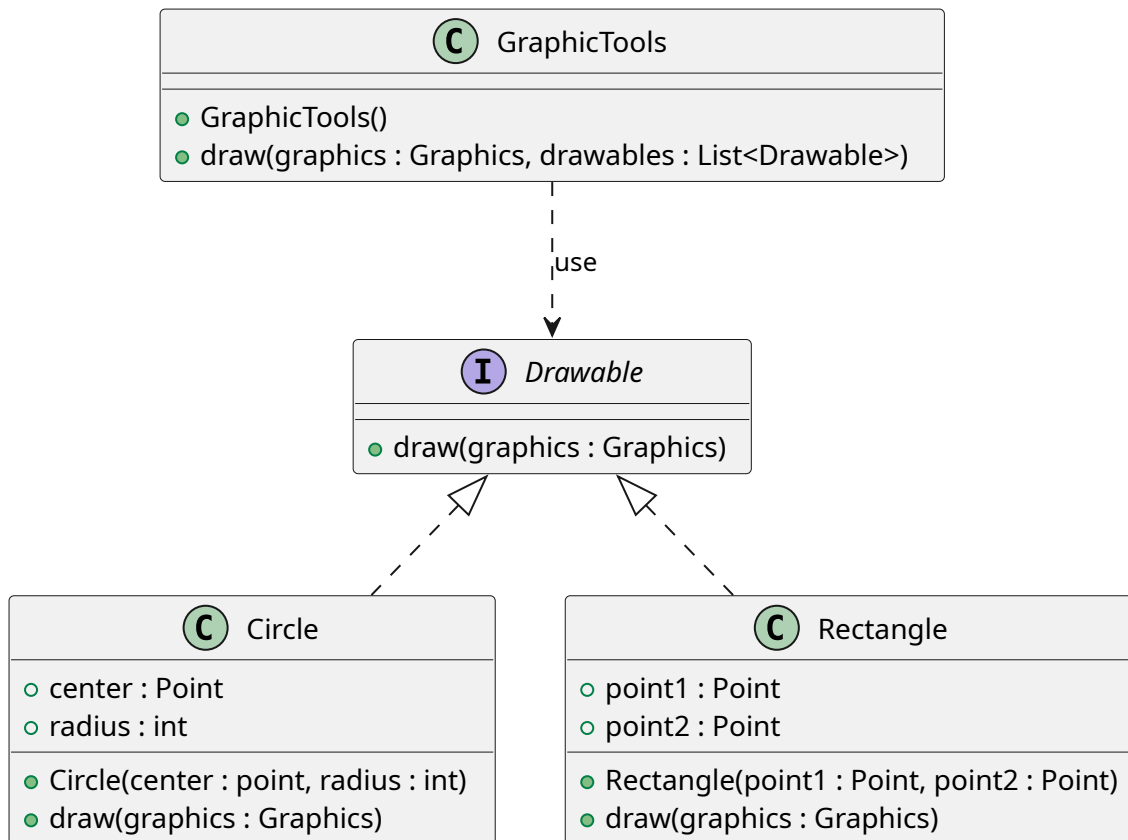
C GraphicTools

GraphicTools()
draw(graphics : Graphics, drawables : List<Drawable>)

use

I Drawable

draw(graphics : Graphics)

C Circle

center : Point
radius : int

Circle(center : point, radius : int)
draw(graphics : Graphics)

C Rectangle

point1 : Point
point2 : Point

Rectangle(point1 : Point, point2 : Point)
draw(graphics : Graphics)